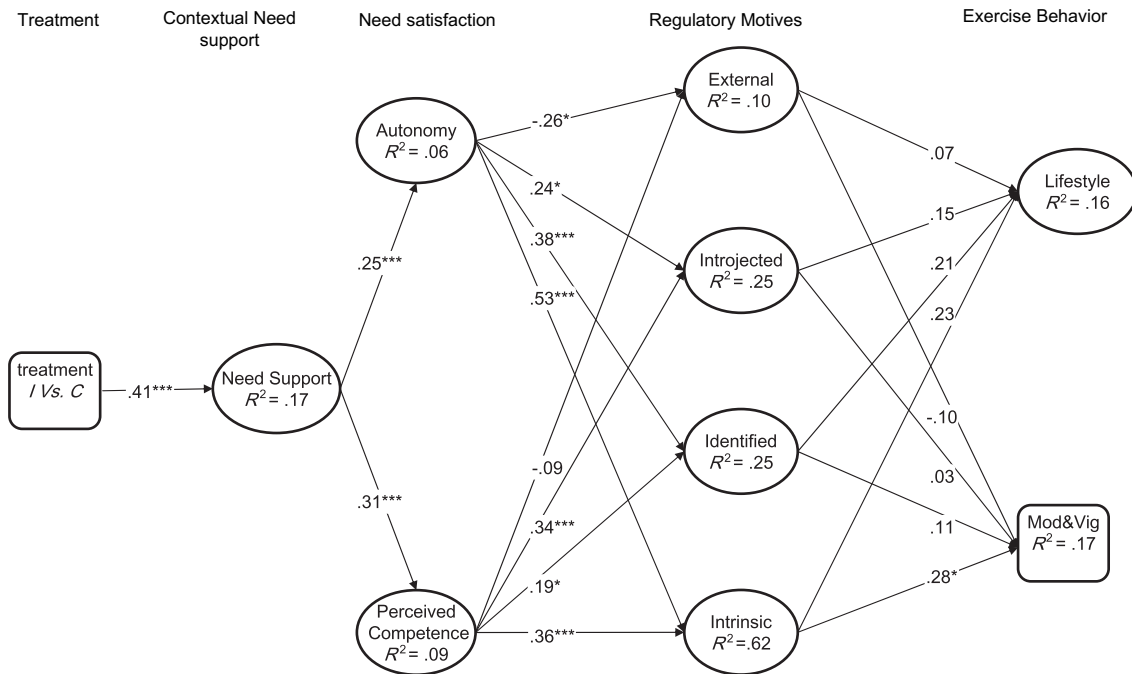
Treatment

Contextual Need support

Need satisfaction

Regulatory Motives

Exercise Behavior

treatment
I Vs. C

.41***

Need Support
$R^2 = .17$

.25***

.31***

Autonomy
$R^2 = .06$

Perceived Competence
$R^2 = .09$

-.26*

.24*

.38***

.53***

-.09

.34***

.19*

.36***

External
$R^2 = .10$

Introjected
$R^2 = .25$

Identified
$R^2 = .25$

Intrinsic
$R^2 = .62$

.07

.15

.21

.23

-.10

.03

.11

.28*

Lifestyle
$R^2 = .16$

Mod&Vig
$R^2 = .17$